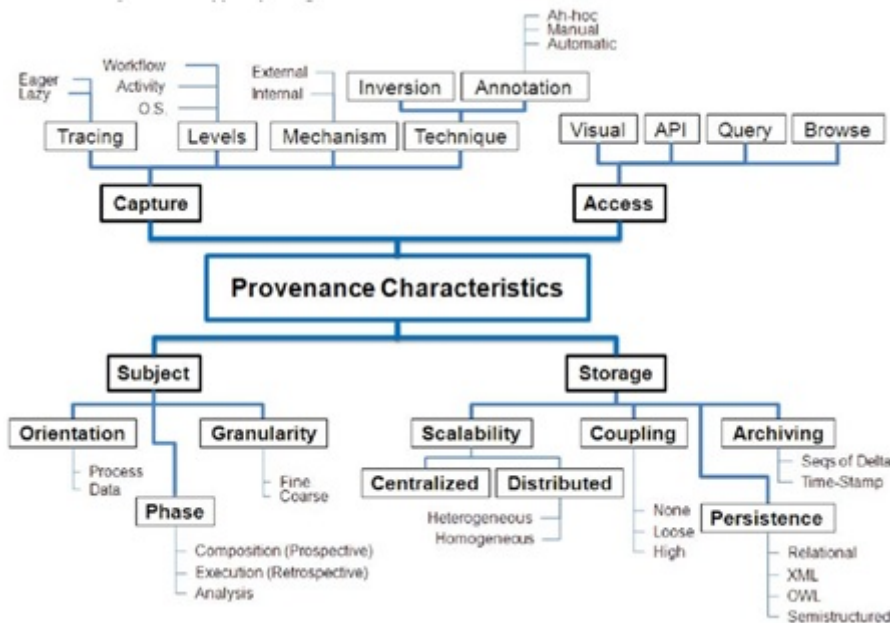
Ah-hoc
Manual
Automatic

Eager
Lazy

Workflow
Activity
O.S.

External
Internal

Inversion
Annotation

Tracing
Levels
Mechanism
Technique

Visual
API
Query
Browse

Capture
Access

Provenance Characteristics

Subject
Storage

Orientation
Process
Data

Granularity
Fine
Coarse

Phase
Composition (Prospective)
Execution (Retrospective)
Analysis

Scalability
Centralized
Distributed
Heterogeneous
Homogeneous

Coupling
None
Loose
High

Archiving
Seqs of Delta
Time-Stamp

Persistence
Relational
XML
OWL
Semistructured